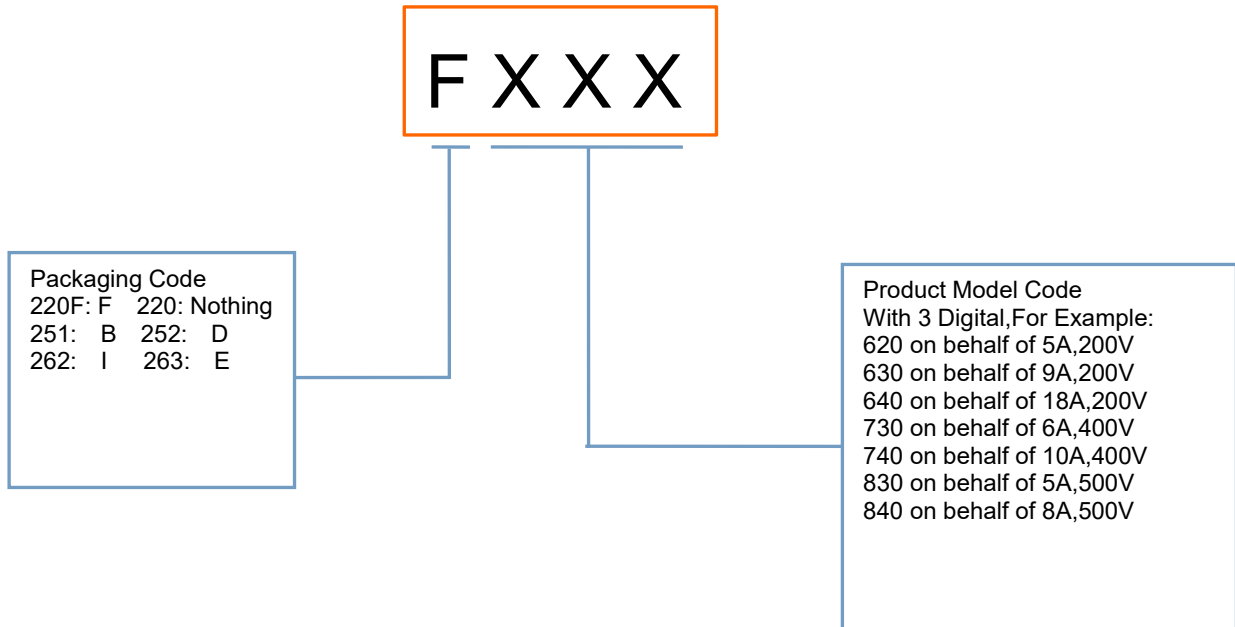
F X X X

Packaging Code
220F: F 220: Nothing
251: B 252: D
262: I 263: E

Product Model Code
With 3 Digital,For Example:
620 on behalf of 5A,200V
630 on behalf of 9A,200V
640 on behalf of 18A,200V
730 on behalf of 6A,400V
740 on behalf of 10A,400V
830 on behalf of 5A,500V
840 on behalf of 8A,500V